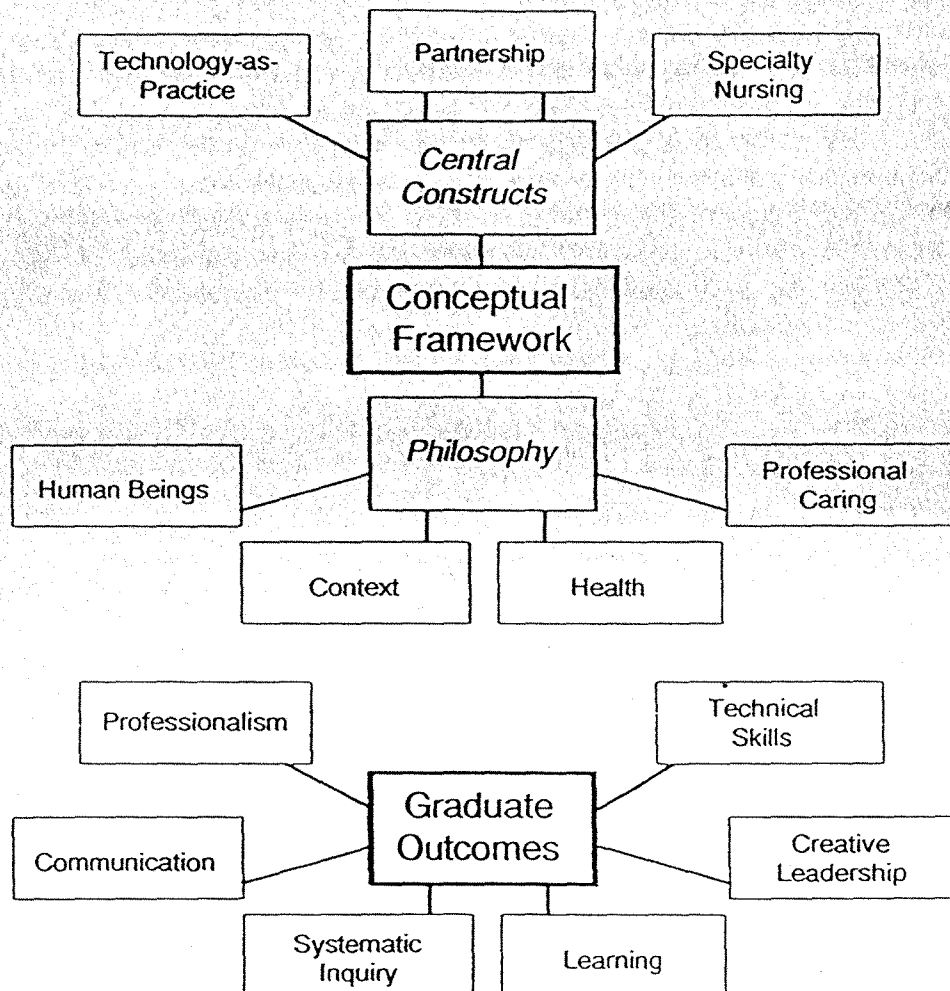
Technology-as-Practice

Partnership

Specialty Nursing

*Central Constructs*

Conceptual Framework

*Philosophy*

Human Beings

Professional Caring

Context

Health

Professionalism

Technical Skills

Graduate Outcomes

Communication

Creative Leadership

Systematic Inquiry

Learning